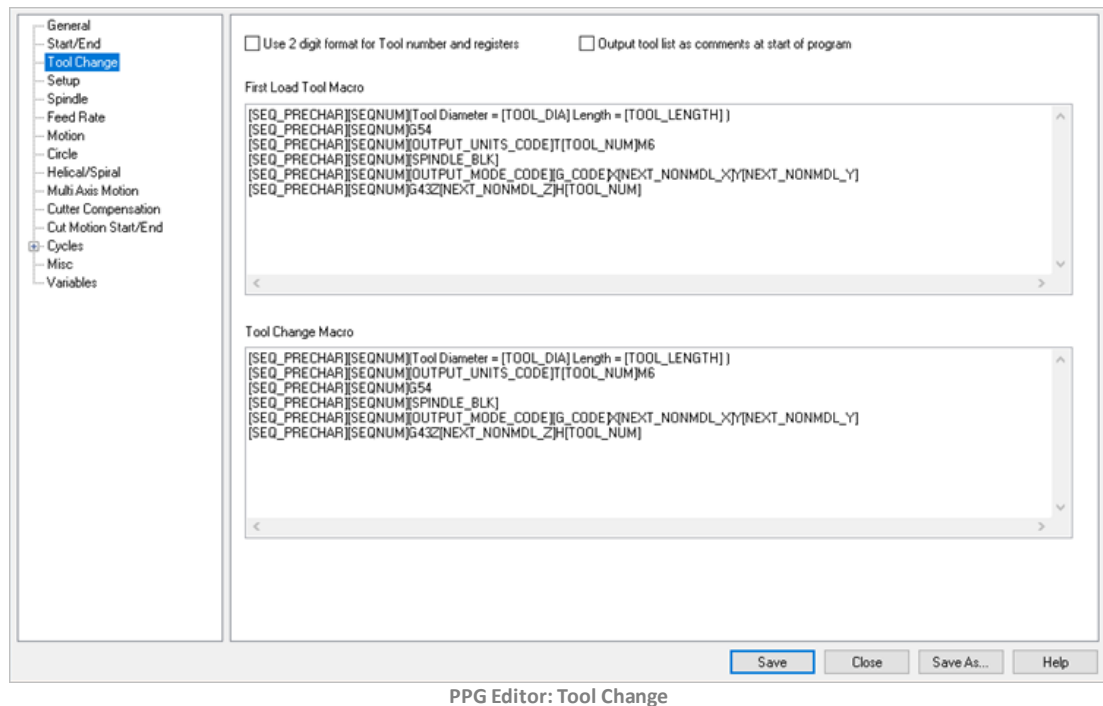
General
Start/End
Tool Change
Setup
Spindle
Feed Rate
Motion
Circle
Helical/Spiral
Multi Axis Motion
Cutter Compensation
Cut Motion Start/End
Cycles
Misc
Variables

Use 2 digit format for Tool number and registers

Output tool list as comments at start of program

First Load Tool Macro

[SEQ_PRECHAR][SEQNUM](Tool Diameter = [TOOL_DIA] Length = [TOOL_LENGTH] )
[SEQ_PRECHAR][SEQNUM]G54
[SEQ_PRECHAR][SEQNUM][OUTPUT_UNITS_CODE]T[TOOL_NUM]M6
[SEQ_PRECHAR][SEQNUM][SPINDLE_BLK]
[SEQ_PRECHAR][SEQNUM][OUTPUT_MODE_CODE][G_CODE]X[NEXT_NONMDL_X]Y[NEXT_NONMDL_Y]
[SEQ_PRECHAR][SEQNUM]G43Z[NEXT_NONMDL_Z]H[TOOL_NUM]

Tool Change Macro

[SEQ_PRECHAR][SEQNUM](Tool Diameter = [TOOL_DIA] Length = [TOOL_LENGTH] )
[SEQ_PRECHAR][SEQNUM][OUTPUT_UNITS_CODE]T[TOOL_NUM]M6
[SEQ_PRECHAR][SEQNUM]G54
[SEQ_PRECHAR][SEQNUM][SPINDLE_BLK]
[SEQ_PRECHAR][SEQNUM][OUTPUT_MODE_CODE][G_CODE]X[NEXT_NONMDL_X]Y[NEXT_NONMDL_Y]
[SEQ_PRECHAR][SEQNUM]G43Z[NEXT_NONMDL_Z]H[TOOL_NUM]

Save
Close
Save As...
Help

PPG Editor: Tool Change